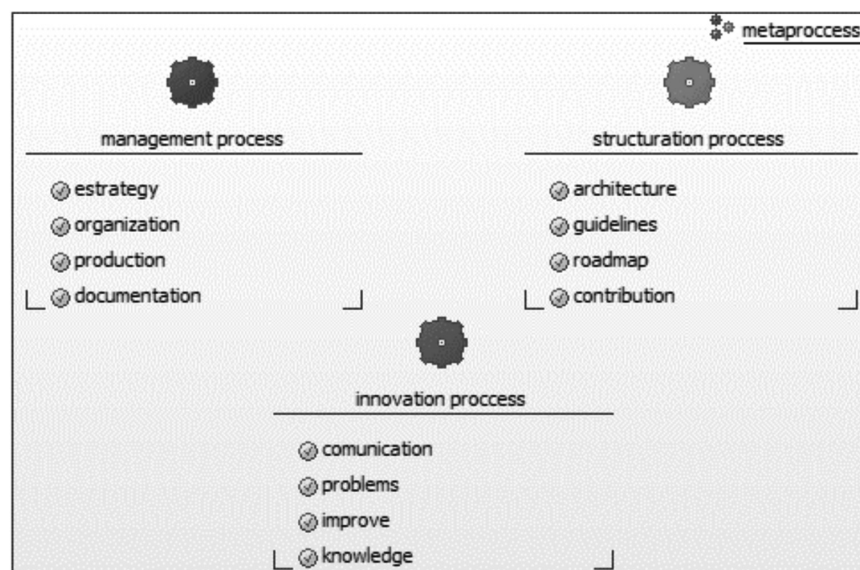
metaproccess

management process

estrategy
organization
production
documentation

structuration proccess

architecture
guidelines
roadmap
contribution

innovation proccess

comunication
problems
improve
knowledge